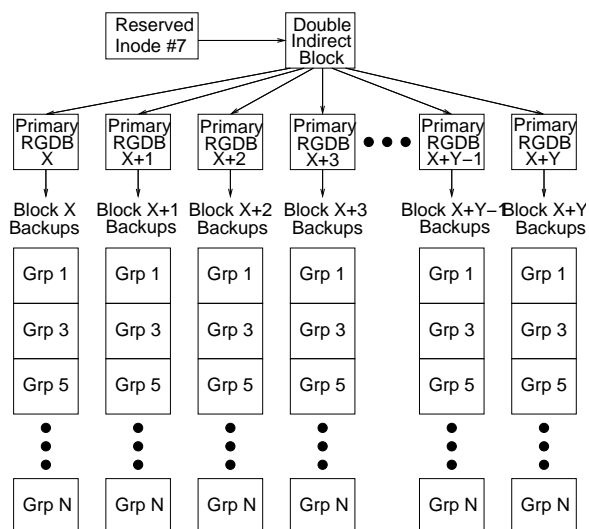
Reserved Inode #7

Double Indirect Block

Primary RGDB X

Primary RGDB X+1

Primary RGDB X+2

Primary RGDB X+3

Primary RGDB X+Y−1

Primary RGDB X+Y

Block X Backups

Block X+1 Backups

Block X+2 Backups

Block X+3 Backups

Block X+Y−1 Backups

Block X+Y Backups

Grp 1

Grp 3

Grp 5

Grp N

Grp 1

Grp 3

Grp 5

Grp N

Grp 1

Grp 3

Grp 5

Grp N

Grp 1

Grp 3

Grp 5

Grp N

Grp 1

Grp 3

Grp 5

Grp N

Grp 1

Grp 3

Grp 5

Grp N